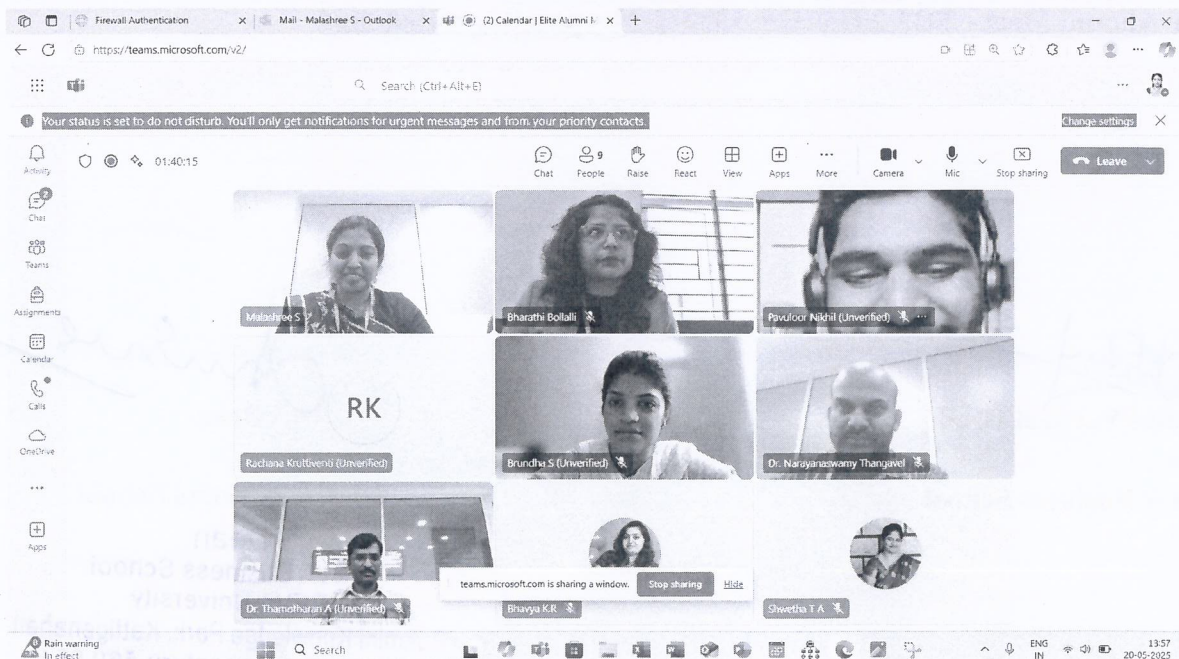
Firewall Authentication
Mail - Malashree S - Outlook
(2) Calendar | Elite Alumni M
https://teams.microsoft.com/v2/
Search (Ctrl+Alt+E)
Your status is set to do not disturb. You'll only get notifications for urgent messages and from your priority contacts.
Change settings
Activity
Chat
Teams
Assignments
Calendar
Calls
OneDrive
...
Apps
01:40:15
Chat
People 9
Raise
React
View
Apps
More
Camera
Mic
Stop sharing
Leave
Malashree S
Bharathi Bollalli
Pavuloor Nikhil (Unverified)
RK
Rachana Kruttiventi (Unverified)
Brundha S (Unverified)
Dr. Narayanaswamy Thangavel
Dr. Thamotharan A (Unverified)
teams.microsoft.com is sharing a window.
Stop sharing
Hide
Bhavya K.R
Shwetha T A
Rain warning
In effect
Search
ENG
IN
13:57
20-05-2025